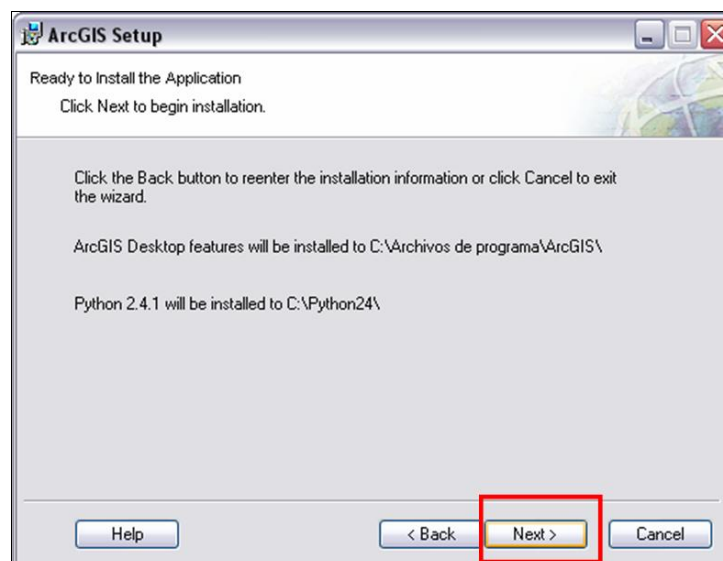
ArcGIS Setup

Ready to Install the Application

Click Next to begin installation.

Click the Back button to reenter the installation information or click Cancel to exit the wizard.

ArcGIS Desktop features will be installed to C:\Archivos de programa\ArcGIS\

Python 2.4.1 will be installed to C:\Python24\

Help

< Back

Next >

Cancel